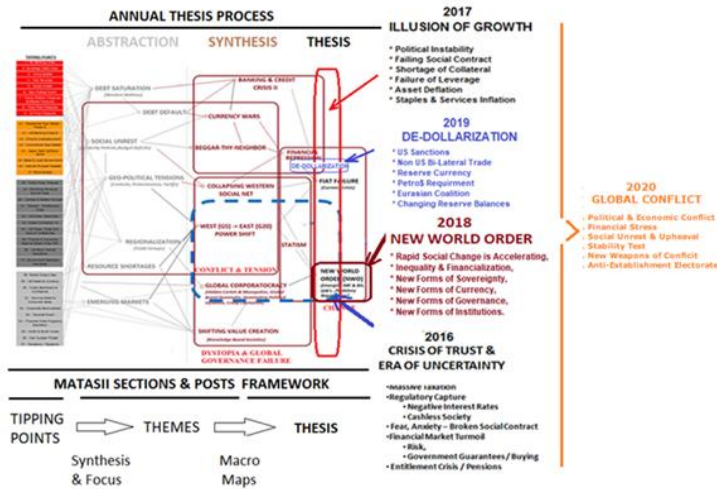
ANNUAL THESIS PROCESS

ABSTRACTION SYNTHESIS THESIS

DEBT SATURATION

DEBT DEFAULTS

SOCIAL UNREST

GEO-POLITICAL TENSIONS

REGIONALIZATION

RESOURCE SHORTAGES

EMERGING MARKETS

BANKING & CREDIT CRISIS II

CURRENCY WARS

BEGGAR-THY-NEIGHBOR

FINANCIAL REPRESSION

DE-DOLLARIZATION

FIAT FAILURE

COLLAPSING WESTERN SOCIAL NET

WEST (G7) — EAST (G20) POWER SHIFT

STATISM

CONFLICT & TENSION

GLOBAL CORPORATOCRACY

NEW WORLD ORDER (NWO)

SHIFTING VALUE CREATION

DYSTOPIA & GLOBAL GOVERNANCE FAILURE

2017
ILLUSION OF GROWTH

* Political Instability
* Failing Social Contract
* Shortage of Collateral
* Failure of Leverage
* Asset Deflation
* Staples & Services Inflation

2019
DE-DOLLARIZATION

* US Sanctions
* Non US Bi-Lateral Trade
* Reserve Currency
* Petro$ Requirement
* Eurasian Coalition
* Changing Reserve Balances

2018
NEW WORLD ORDER

* Rapid Social Change is Accelerating,
* Inequality & Financialization,
* New Forms of Sovereignty,
* New Forms of Currency,
* New Forms of Governance,
* New Forms of Institutions.

2016
CRISIS OF TRUST & ERA OF UNCERTAINTY

• Massive Taxation
• Regulatory Capture
• Negative Interest Rates
• Cashless Society
• Fear, Anxiety – Broken Social Contract
• Financial Market Turmoil
• Risk,
• Government Guarantees / Buying
• Entitlement Crisis / Pensions

2020
GLOBAL CONFLICT

- Political & Economic Conflict
- Financial Stress
- Social Unrest & Upheaval
- Stability Test
- New Weapons of Conflict
- Anti-Establishment Electorate

MATASII SECTIONS & POSTS FRAMEWORK

TIPPING POINTS

THEMES

THESIS

Synthesis & Focus

Macro Maps